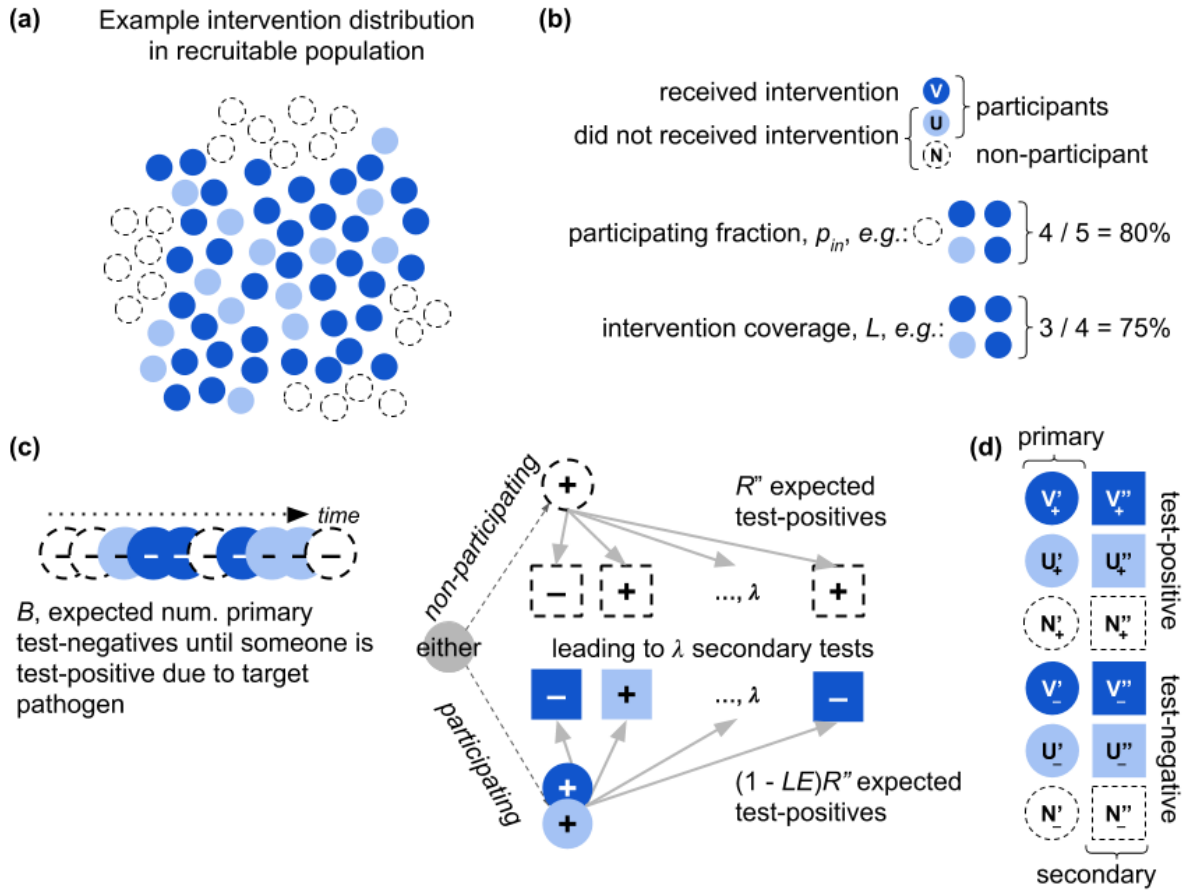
(a)

Example intervention distribution in recruitable population

(b)

received intervention V

did not received intervention U participants

N non-participant

participating fraction, $p_{in}$, e.g.: 4 / 5 = 80%

intervention coverage, $L$, e.g.: 3 / 4 = 75%

(c)

time

– – – – – – – –

$B$, expected num. primary test-negatives until someone is test-positive due to target pathogen

non-participating

+

$R$" expected test-positives

– + ..., $\lambda$ +

either

leading to $\lambda$ secondary tests

– + ..., $\lambda$ –

participating

+

+

(1 - $LE$)$R$" expected test-positives

(d)

primary

$V'_+$ $V''_+$

$U'_+$ $U''_+$

$N'_+$ $N''_+$

test-positive

$V'_-$ $V''_-$

$U'_-$ $U''_-$

$N'_-$ $N''_-$

test-negative

secondary